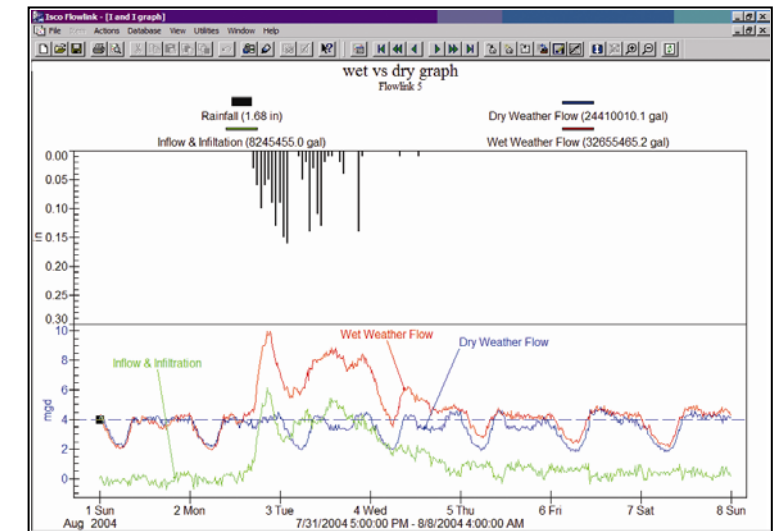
Isco Flowlink - [I and I graph]
File Edit Actions Database View Utilities Window Help

wet vs dry graph
Flowlink 5

Rainfall (1.68 in)
Inflow & Infiltation (8245455.0 gal)
Dry Weather Flow (24410010.1 gal)
Wet Weather Flow (32655465.2 gal)

0.00
0.05
0.10
in 0.15
0.20
0.25
0.30

Wet Weather Flow
Dry Weather Flow
Inflow & Infiltration

10
8
6
mgd 4
2
0

1 Sun
Aug 2004
2 Mon
3 Tue
4 Wed
5 Thu
6 Fri
7 Sat
8 Sun
7/31/2004 5:00:00 PM - 8/8/2004 4:00:00 AM